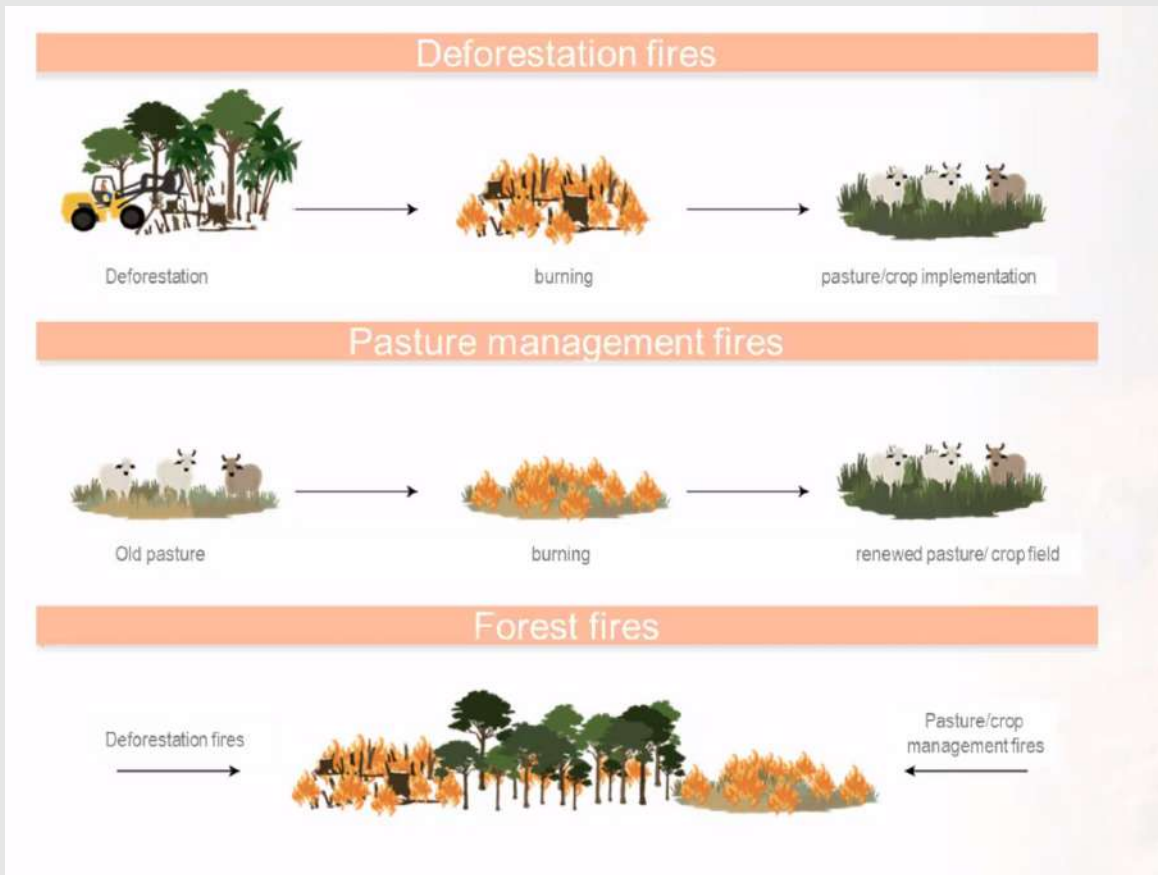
Deforestation fires

Deforestation

burning

pasture/crop implementation

Pasture management fires

Old pasture

burning

renewed pasture/ crop field

Forest fires

Deforestation fires

Pasture/crop management fires